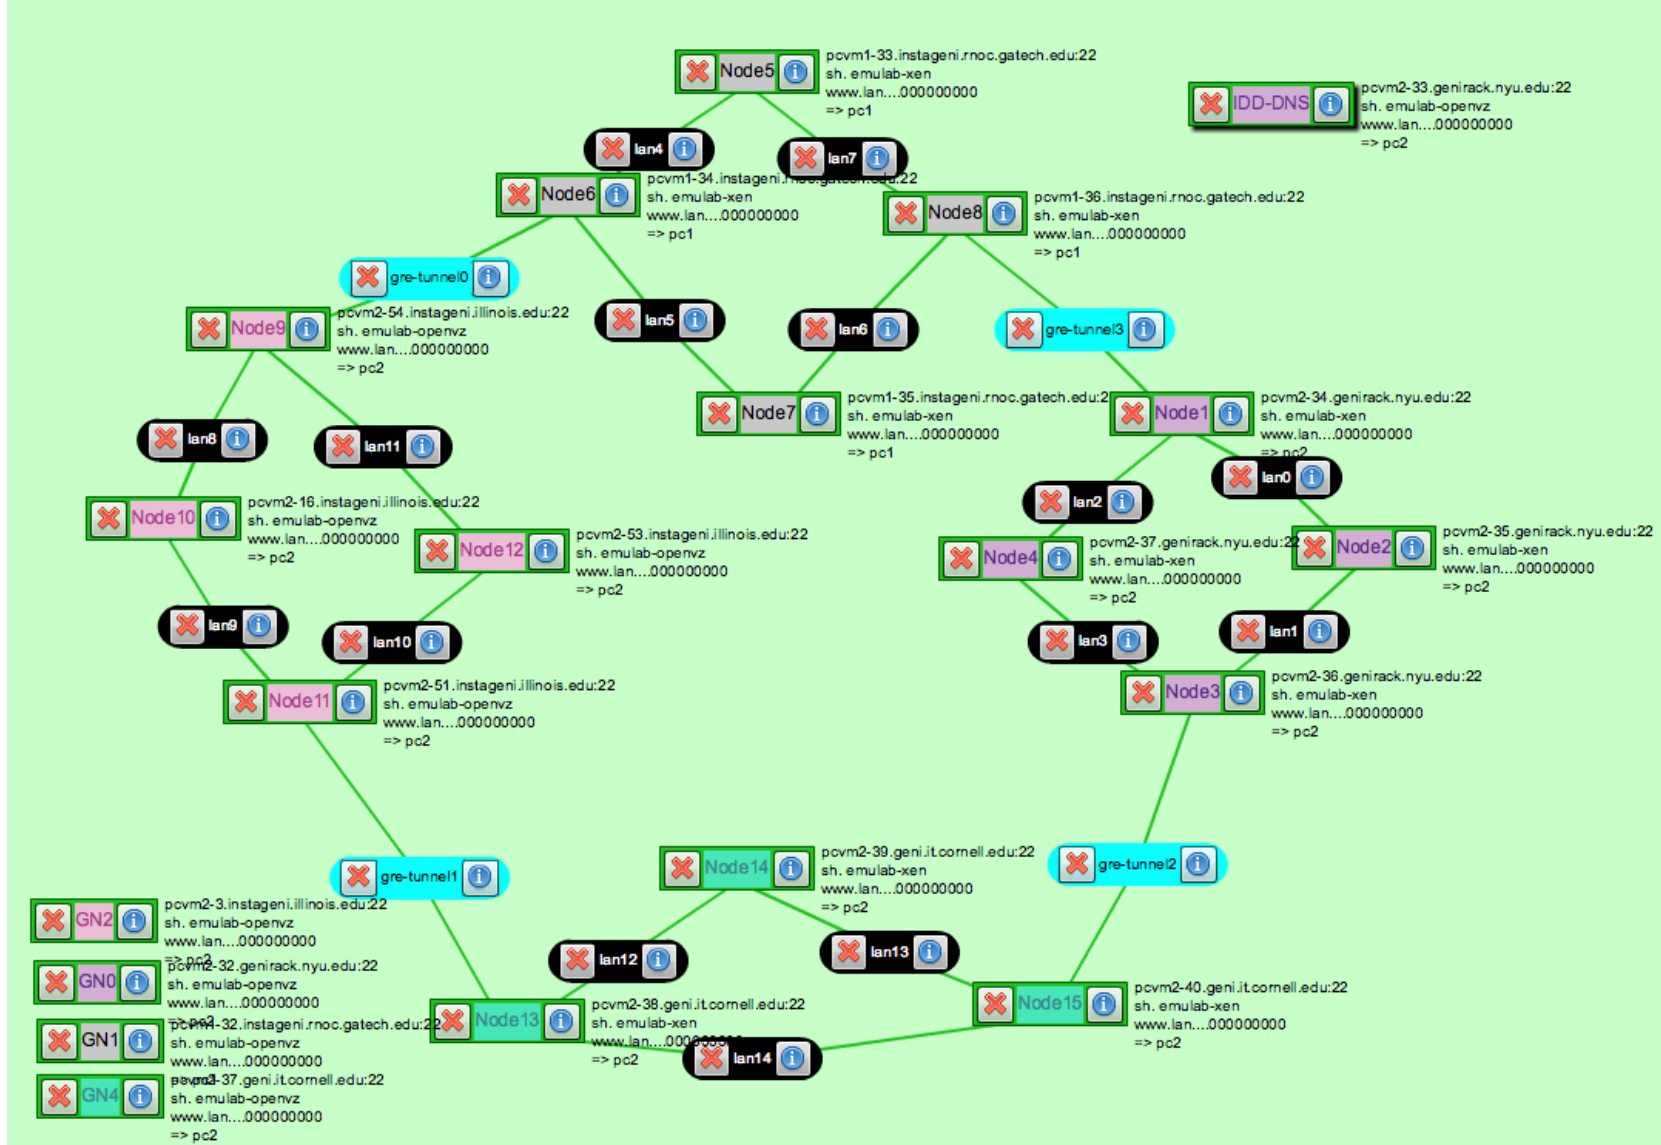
Node5 pcvm1-33.instageni.rnoc.gatech.edu:22
sh. emulab-xen
www.lan....000000000
=> pc1

IDD-DNS pcvm2-33.genirack.nyu.edu:22
sh. emulab-openvz
www.lan....000000000
=> pc2

lan4

lan7

Node6 pcvm1-34.instageni.rnoc.gatech.edu:22
sh. emulab-xen
www.lan....000000000
=> pc1

Node8 pcvm1-36.instageni.rnoc.gatech.edu:22
sh. emulab-xen
www.lan....000000000
=> pc1

gre-tunnel0

Node9 pcvm2-54.instageni.illinois.edu:22
sh. emulab-openvz
www.lan....000000000
=> pc2

lan5

lan6

gre-tunnel3

Node7 pcvm1-35.instageni.rnoc.gatech.edu:2
sh. emulab-xen
www.lan....000000000
=> pc1

Node1 pcvm2-34.genirack.nyu.edu:22
sh. emulab-xen
www.lan....000000000
=> pc2

lan8

lan11

lan0

lan2

Node10 pcvm2-16.instageni.illinois.edu:22
sh. emulab-openvz
www.lan....000000000
=> pc2

Node12 pcvm2-53.instageni.illinois.edu:22
sh. emulab-openvz
www.lan....000000000
=> pc2

Node4 pcvm2-37.genirack.nyu.edu:22
sh. emulab-xen
www.lan....000000000
=> pc2

Node2 pcvm2-35.genirack.nyu.edu:22
sh. emulab-xen
www.lan....000000000
=> pc2

lan9

lan10

lan3

lan1

Node11 pcvm2-51.instageni.illinois.edu:22
sh. emulab-openvz
www.lan....000000000
=> pc2

Node3 pcvm2-36.genirack.nyu.edu:22
sh. emulab-xen
www.lan....000000000
=> pc2

Node14 pcvm2-39.geni.it.cornell.edu:22
sh. emulab-xen
www.lan....000000000
=> pc2

gre-tunnel1

gre-tunnel2

GN2 pcvm2-3.instageni.illinois.edu:22
sh. emulab-openvz
www.lan....000000000
=> pc2

lan12

lan13

GN0 pcvm2-32.genirack.nyu.edu:22
sh. emulab-openvz
www.lan....000000000
=> pc2

Node15 pcvm2-40.geni.it.cornell.edu:22
sh. emulab-xen
www.lan....000000000
=> pc2

Node13 pcvm2-38.geni.it.cornell.edu:22
sh. emulab-xen
www.lan....000000000
=> pc2

GN1 pcvm2-32.instageni.rnoc.gatech.edu:22
sh. emulab-openvz
www.lan....000000000
=> pc2

lan14

GN4 pcvm2-37.geni.it.cornell.edu:22
sh. emulab-openvz
www.lan....000000000
=> pc2